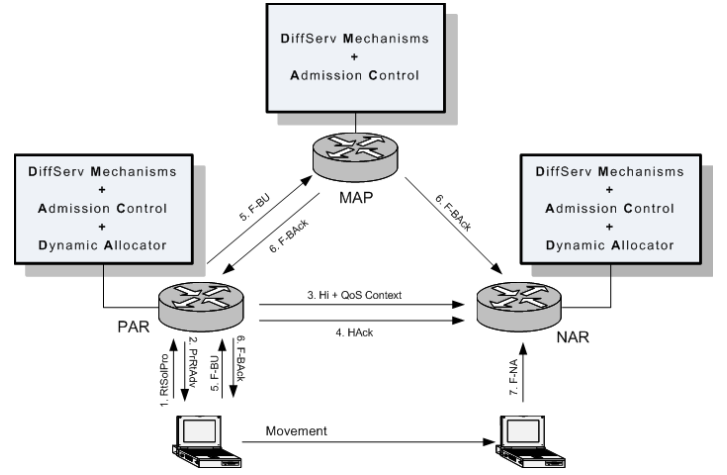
DiffServ Mechanisms
+
Admission Control

DiffServ Mechanisms
+
Admission Control
+
Dynamic Allocator

MAP

DiffServ Mechanisms
+
Admission Control
+
Dynamic Allocator

5. F-BU

6. F-BAck

6. F-BAck

3. Hi + QoS Context

4. HAck

PAR

NAR

1. RtSolPro

2. PrRtAdv

5. F-BU

6. F-BAck

7. F-NA

Movement